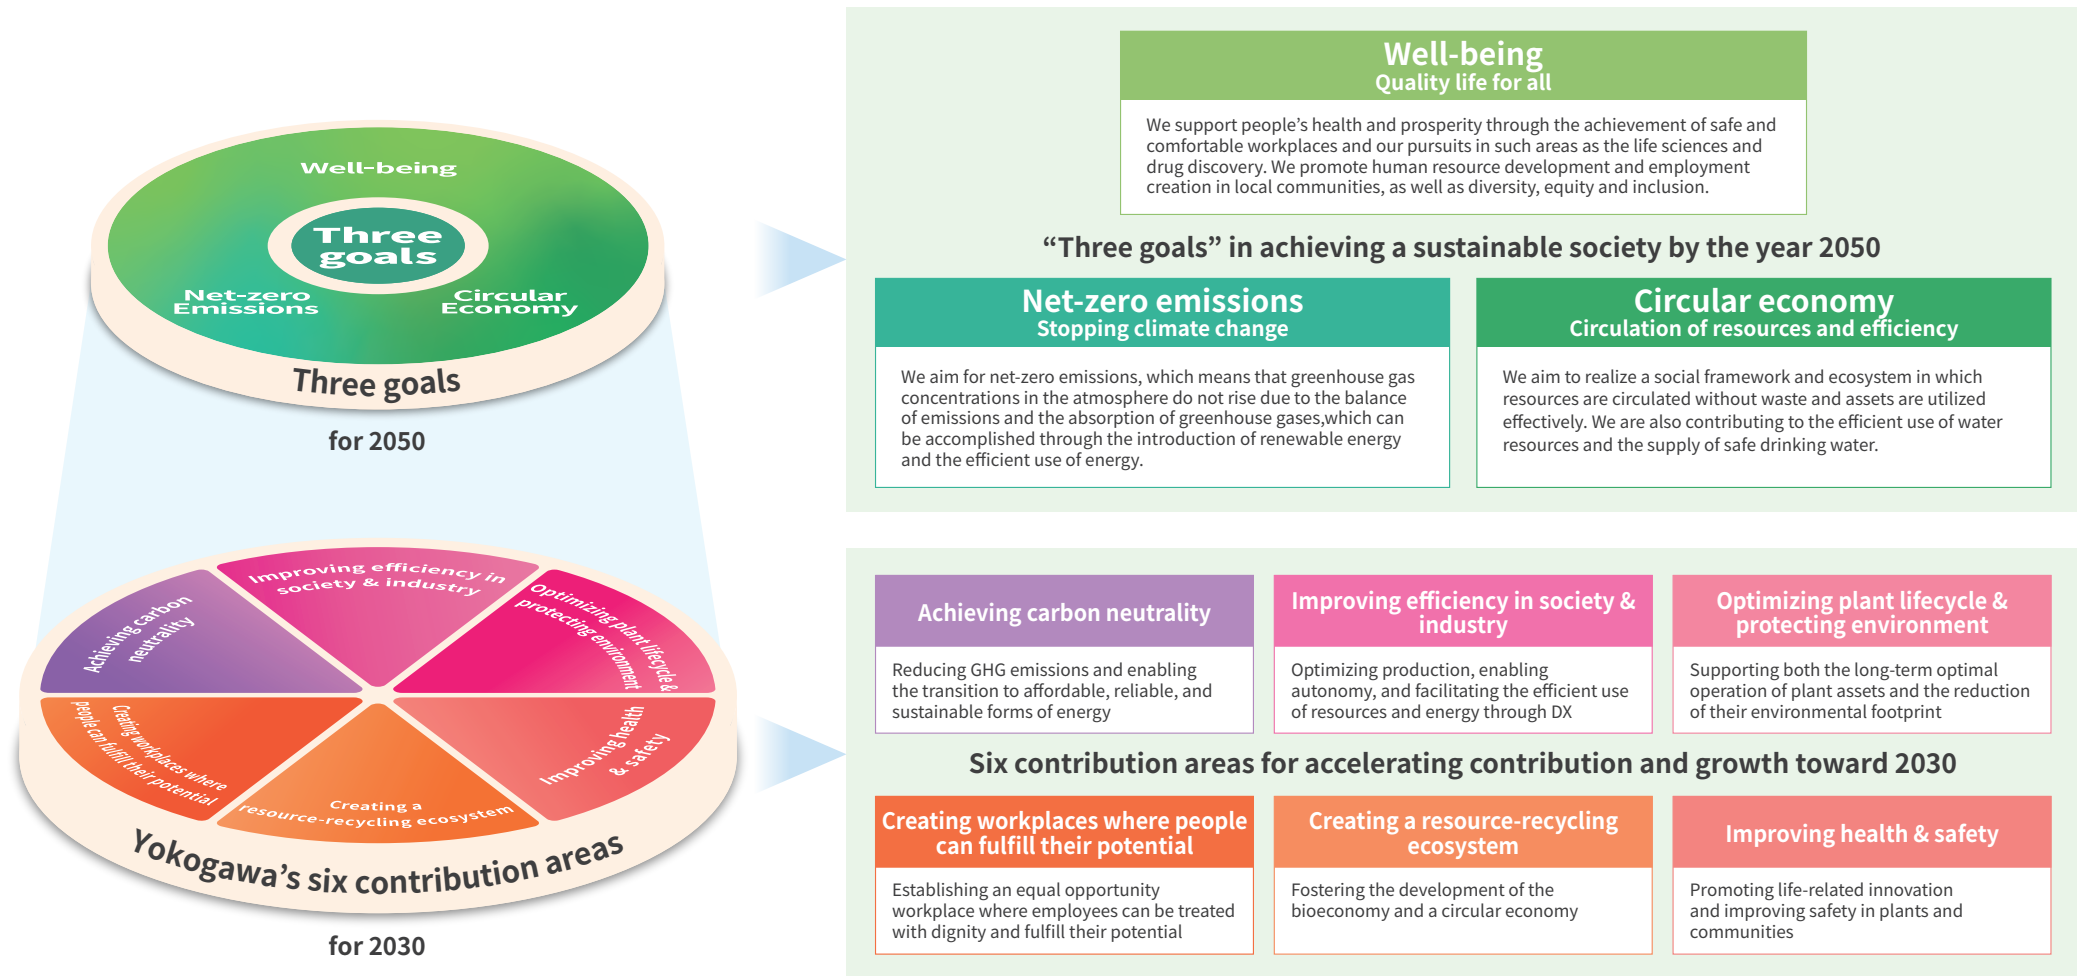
Well-being

Three goals

Net-zero Emissions

Circular Economy

Three goals

for 2050

Improving efficiency in society & industry

Optimizing plant lifecycle & protecting environment

Achieving carbon neutrality

Creating workplaces where people can fulfill their potential

Improving health & safety

Creating a resource-recycling ecosystem

Yokogawa's six contribution areas

for 2030

Well-being
Quality life for all

We support people's health and prosperity through the achievement of safe and comfortable workplaces and our pursuits in such areas as the life sciences and drug discovery. We promote human resource development and employment creation in local communities, as well as diversity, equity and inclusion.

"Three goals" in achieving a sustainable society by the year 2050

Net-zero emissions
Stopping climate change

We aim for net-zero emissions, which means that greenhouse gas concentrations in the atmosphere do not rise due to the balance of emissions and the absorption of greenhouse gases,which can be accomplished through the introduction of renewable energy and the efficient use of energy.

Circular economy
Circulation of resources and efficiency

We aim to realize a social framework and ecosystem in which resources are circulated without waste and assets are utilized effectively. We are also contributing to the efficient use of water resources and the supply of safe drinking water.

Achieving carbon neutrality

Reducing GHG emissions and enabling the transition to affordable, reliable, and sustainable forms of energy

Improving efficiency in society & industry

Optimizing production, enabling autonomy, and facilitating the efficient use of resources and energy through DX

Optimizing plant lifecycle & protecting environment

Supporting both the long-term optimal operation of plant assets and the reduction of their environmental footprint

Six contribution areas for accelerating contribution and growth toward 2030

Creating workplaces where people can fulfill their potential

Establishing an equal opportunity workplace where employees can be treated with dignity and fulfill their potential

Creating a resource-recycling ecosystem

Fostering the development of the bioeconomy and a circular economy

Improving health & safety

Promoting life-related innovation and improving safety in plants and communities